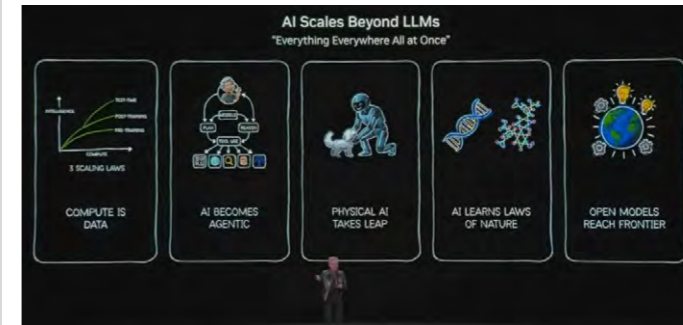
AI Scales Beyond LLMs
"Everything Everywhere All at Once"

INTELLIGENCE
TEST-TIME
POST-TRAINING
PRE-TRAINING
COMPUTE
3 SCALING LAWS

COMPUTE IS DATA

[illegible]
PLAN
REASON
TOOL USE

AI BECOMES AGENTIC

PHYSICAL AI TAKES LEAP

AI LEARNS LAWS OF NATURE

OPEN MODELS REACH FRONTIER